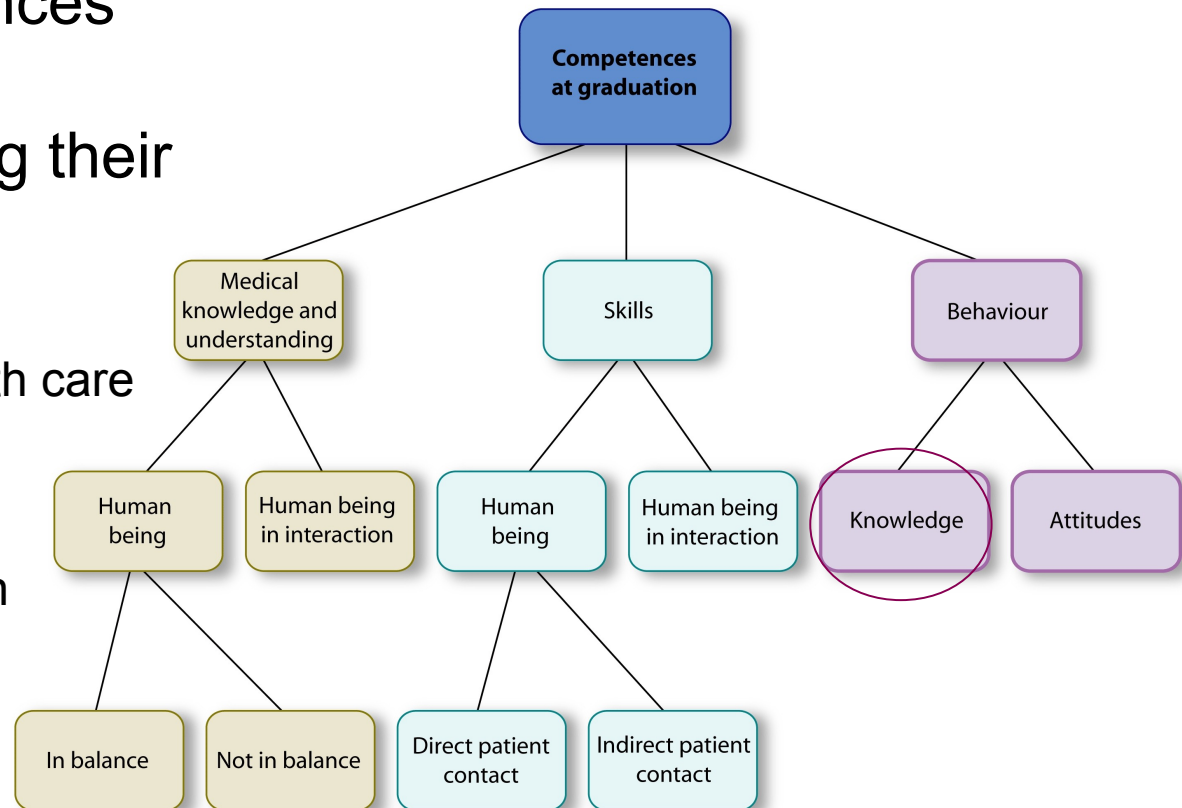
nces

g their

h care

n

Competences at graduation

Medical knowledge and understanding

Skills

Behaviour

Human being

Human being in interaction

Human being

Human being in interaction

Knowledge

Attitudes

In balance

Not in balance

Direct patient contact

Indirect patient contact